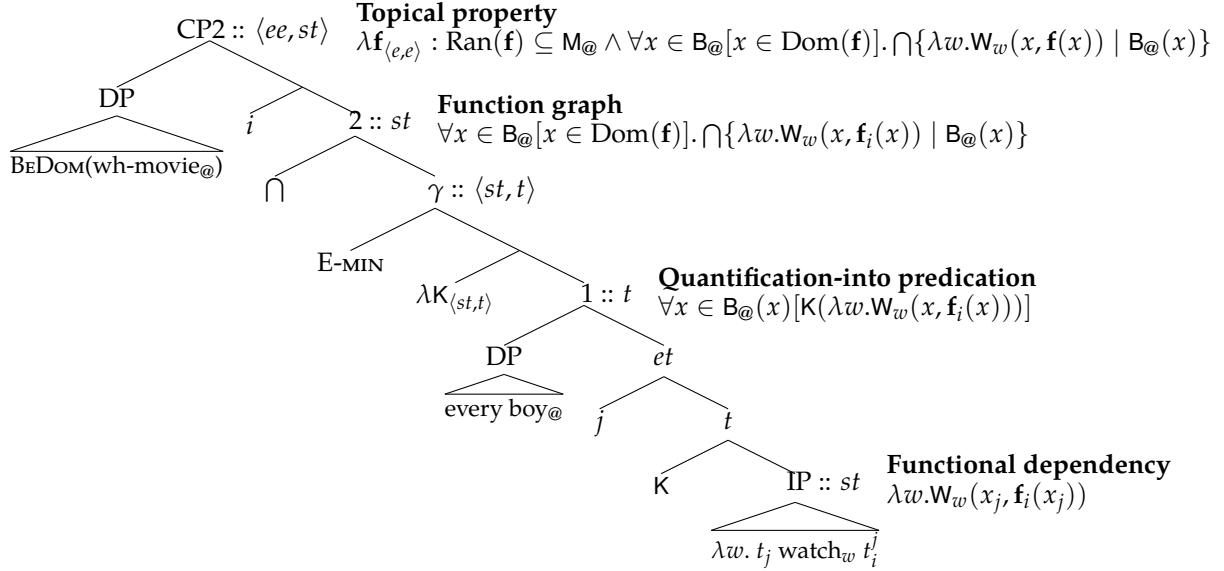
CP2 :: $\langle ee, st\rangle$

**Topical property**
$\lambda \mathbf{f}_{\langle e,e\rangle} : \mathrm{Ran}(\mathbf{f}) \subseteq \mathsf{M}_@ \wedge \forall x \in \mathsf{B}_@[x \in \mathrm{Dom}(\mathbf{f})]. \bigcap\{\lambda w.\mathsf{W}_w(x, \mathbf{f}(x)) \mid \mathsf{B}_@(x)\}$

DP

BeDom(wh-movie$_@$)

$i$

2 :: $st$

**Function graph**
$\forall x \in \mathsf{B}_@[x \in \mathrm{Dom}(\mathbf{f})]. \bigcap\{\lambda w.\mathsf{W}_w(x, \mathbf{f}_i(x)) \mid \mathsf{B}_@(x)\}$

$\bigcap$

$\gamma$ :: $\langle st, t\rangle$

E-min

$\lambda \mathsf{K}_{\langle st,t\rangle}$

1 :: $t$

**Quantification-into predication**
$\forall x \in \mathsf{B}_@(x)[\mathsf{K}(\lambda w.\mathsf{W}_w(x, \mathbf{f}_i(x)))]$

DP

every boy$_@$

$et$

$j$

$t$

K

IP :: $st$

**Functional dependency**
$\lambda w.\mathsf{W}_w(x_j, \mathbf{f}_i(x_j))$

$\lambda w.\ t_j$ watch$_w$ $t_i^j$